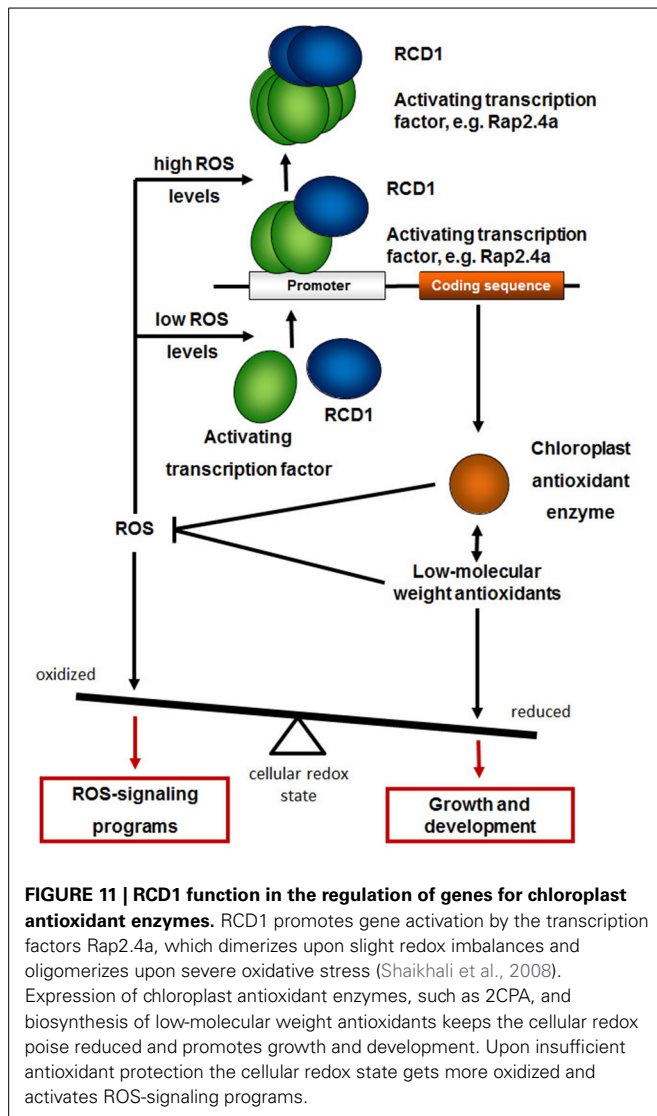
RCD1

Activating transcription factor, e.g. Rap2.4a

high ROS levels

RCD1

Activating transcription factor, e.g. Rap2.4a

Promoter

Coding sequence

low ROS levels

RCD1

Activating transcription factor

Chloroplast antioxidant enzyme

ROS

Low-molecular weight antioxidants

oxidized

reduced

cellular redox state

ROS-signaling programs

Growth and development

**FIGURE 11 | RCD1 function in the regulation of genes for chloroplast antioxidant enzymes.** RCD1 promotes gene activation by the transcription factors Rap2.4a, which dimerizes upon slight redox imbalances and oligomerizes upon severe oxidative stress (Shaikhali et al., 2008). Expression of chloroplast antioxidant enzymes, such as 2CPA, and biosynthesis of low-molecular weight antioxidants keeps the cellular redox poise reduced and promotes growth and development. Upon insufficient antioxidant protection the cellular redox state gets more oxidized and activates ROS-signaling programs.